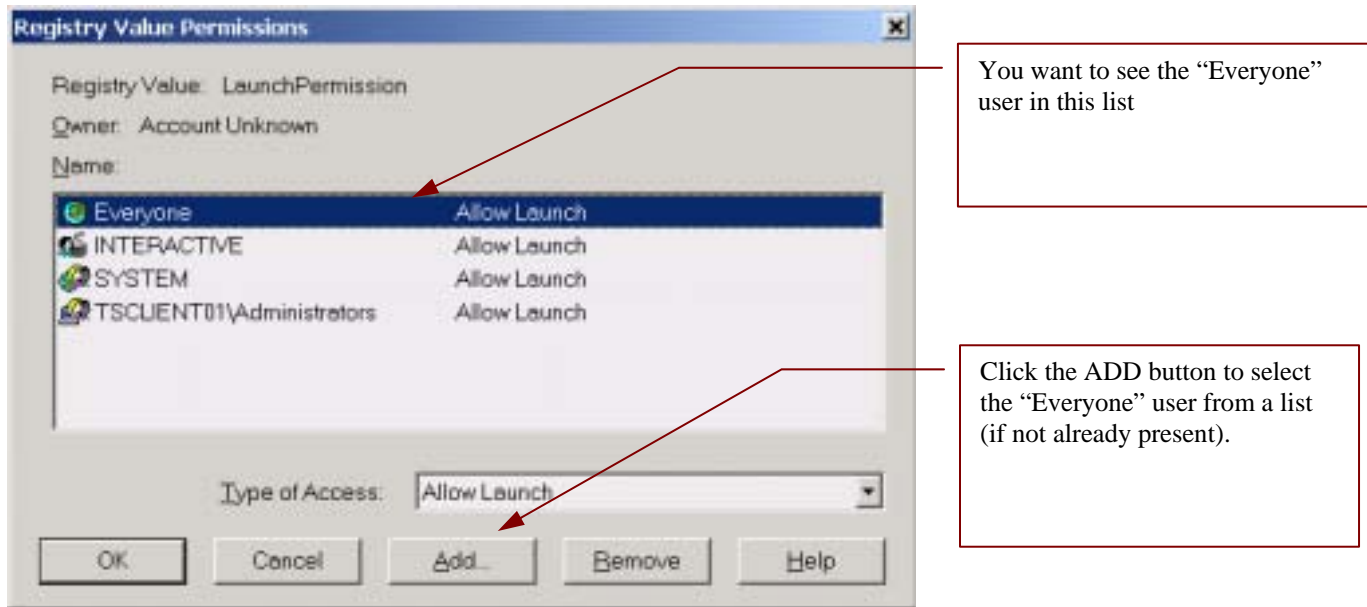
Registry Value Permissions

Registry Value: LaunchPermission

Owner: Account Unknown

Name:

Everyone Allow Launch
INTERACTIVE Allow Launch
SYSTEM Allow Launch
TSCLIENT01\Administrators Allow Launch

Type of Access: Allow Launch

OK Cancel Add... Remove Help

You want to see the "Everyone" user in this list

Click the ADD button to select the "Everyone" user from a list (if not already present).